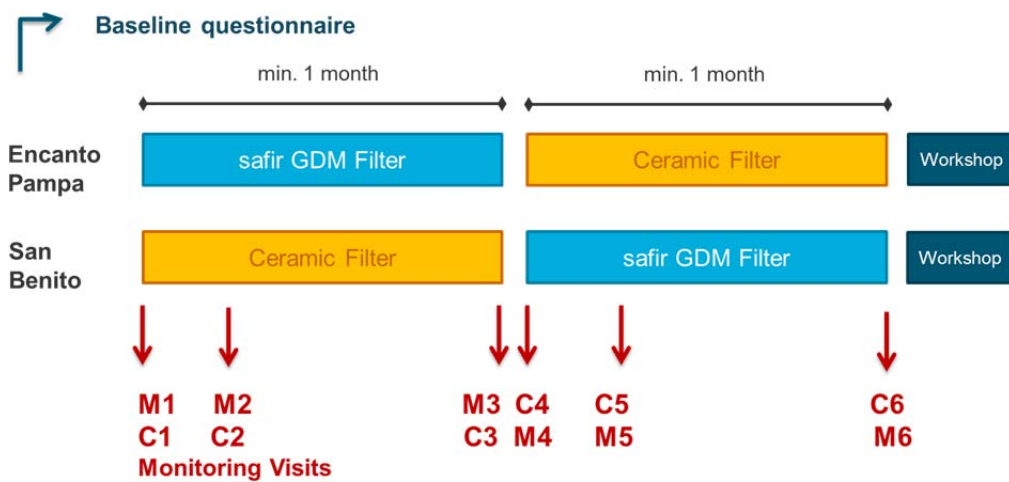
Baseline questionnaire

min. 1 month

min. 1 month

Encanto Pampa

safir GDM Filter

Ceramic Filter

Workshop

San Benito

Ceramic Filter

safir GDM Filter

Workshop

M1 C1

M2 C2

Monitoring Visits

M3 C3

C4 M4

C5 M5

C6 M6